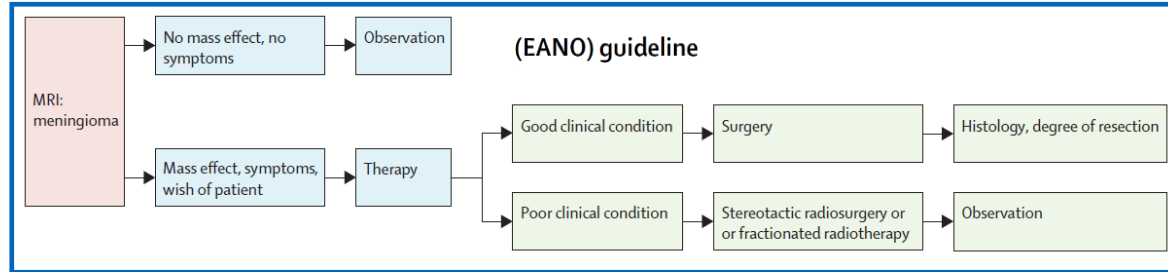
(EANO) guideline

MRI: meningioma

No mass effect, no symptoms

Observation

Mass effect, symptoms, wish of patient

Therapy

Good clinical condition

Surgery

Histology, degree of resection

Poor clinical condition

Stereotactic radiosurgery or or fractionated radiotherapy

Observation